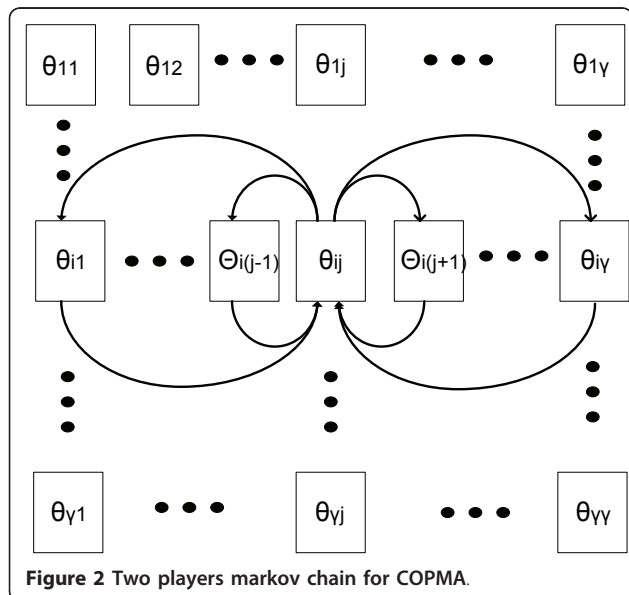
$\theta_{11}$ $\theta_{12}$ $\theta_{1j}$ $\theta_{1\gamma}$

$\theta_{i1}$ $\Theta_{i(j-1)}$ $\theta_{ij}$ $\Theta_{i(j+1)}$ $\theta_{i\gamma}$

$\theta_{\gamma1}$ $\theta_{\gamma j}$ $\theta_{\gamma\gamma}$

**Figure 2 Two players markov chain for COPMA**.